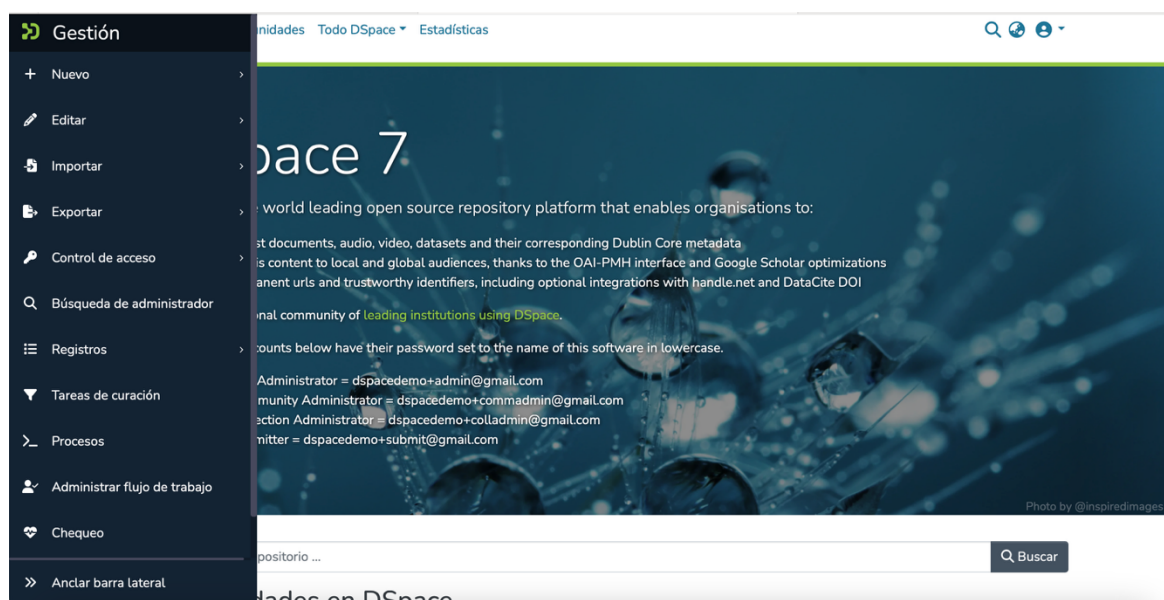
Gestión

Nuevo

Editar

Importar

Exportar

Control de acceso

Búsqueda de administrador

Registros

Tareas de curación

Procesos

Administrar flujo de trabajo

Chequeo

Anclar barra lateral

nidades Todo DSpace Estadísticas

pace 7

world leading open source repository platform that enables organisations to:

st documents, audio, video, datasets and their corresponding Dublin Core metadata
is content to local and global audiences, thanks to the OAI-PMH interface and Google Scholar optimizations
anent urls and trustworthy identifiers, including optional integrations with handle.net and DataCite DOI

nal community of leading institutions using DSpace.

counts below have their password set to the name of this software in lowercase.

Administrator = dspacedemo+admin@gmail.com
munity Administrator = dspacedemo+commadmin@gmail.com
ection Administrator = dspacedemo+colladmin@gmail.com
mitter = dspacedemo+submit@gmail.com

Photo by @inspiredimages

positorio ...

Buscar

dades en DSpace